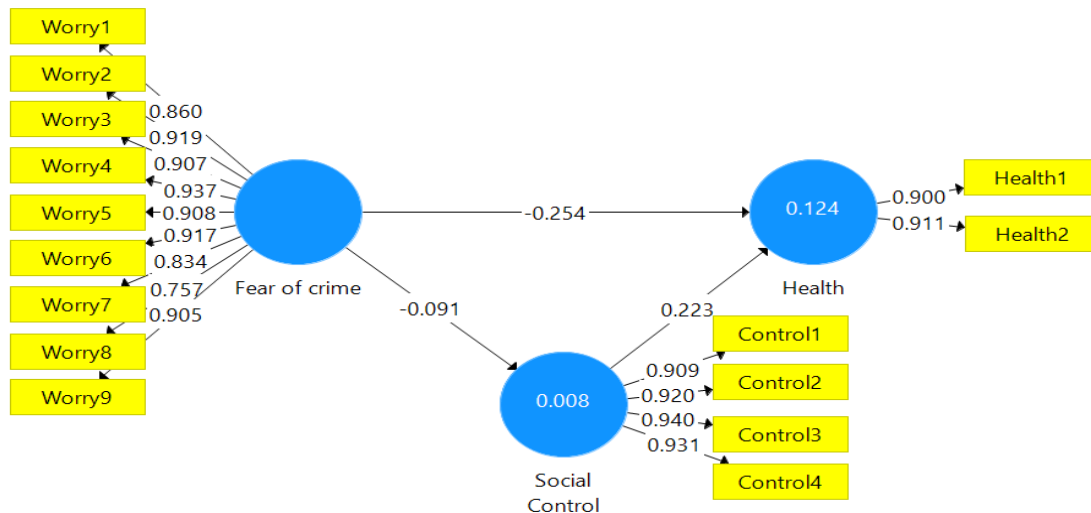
Worry1
Worry2
Worry3
Worry4
Worry5
Worry6
Worry7
Worry8
Worry9
0.860
0.919
0.907
0.937
0.908
0.917
0.834
0.757
0.905
Fear of crime
-0.254
-0.091
0.124
Health
0.900
0.911
Health1
Health2
0.223
0.008
Social Control
0.909
0.920
0.940
0.931
Control1
Control2
Control3
Control4